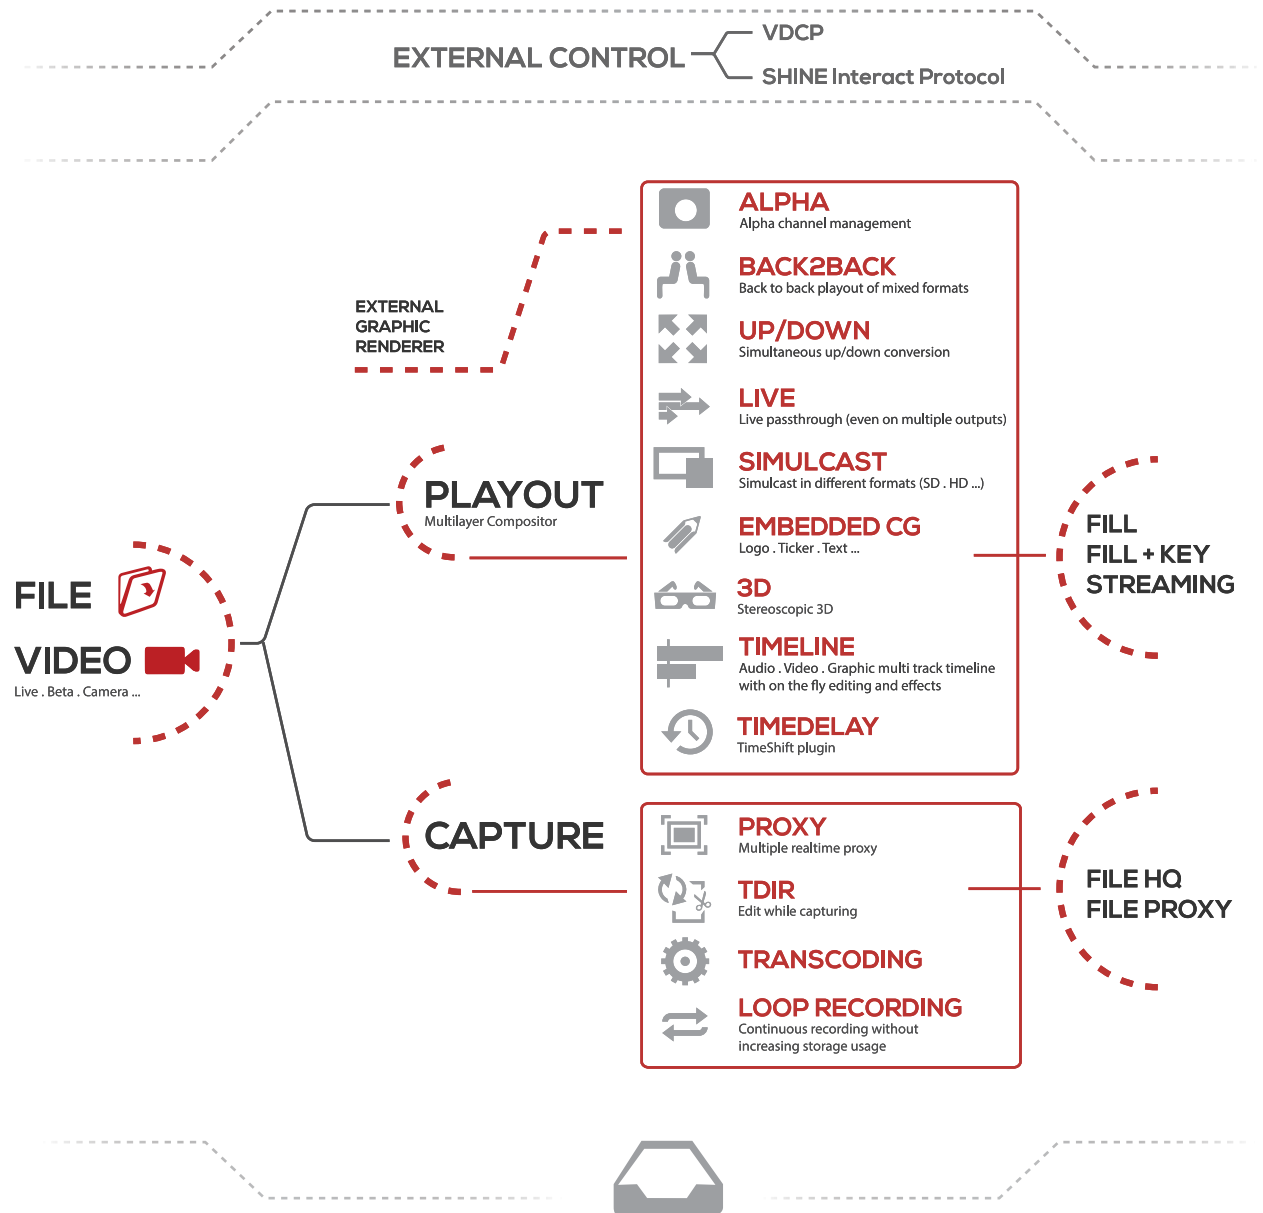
EXTERNAL CONTROL
VDCP
SHINE Interact Protocol

EXTERNAL GRAPHIC RENDERER

ALPHA
Alpha channel management

BACK2BACK
Back to back playout of mixed formats

UP/DOWN
Simultaneous up/down conversion

LIVE
Live passthrough (even on multiple outputs)

SIMULCAST
Simulcast in different formats (SD . HD ...)

EMBEDDED CG
Logo . Ticker . Text ...

3D
Stereoscopic 3D

TIMELINE
Audio . Video . Graphic multi track timeline with on the fly editing and effects

TIMEDELAY
TimeShift plugin

PLAYOUT
Multilayer Compositor

FILL
FILL + KEY
STREAMING

FILE

VIDEO
Live . Beta . Camera ...

CAPTURE

PROXY
Multiple realtime proxy

TDIR
Edit while capturing

TRANSCODING

LOOP RECORDING
Continuous recording without increasing storage usage

FILE HQ
FILE PROXY